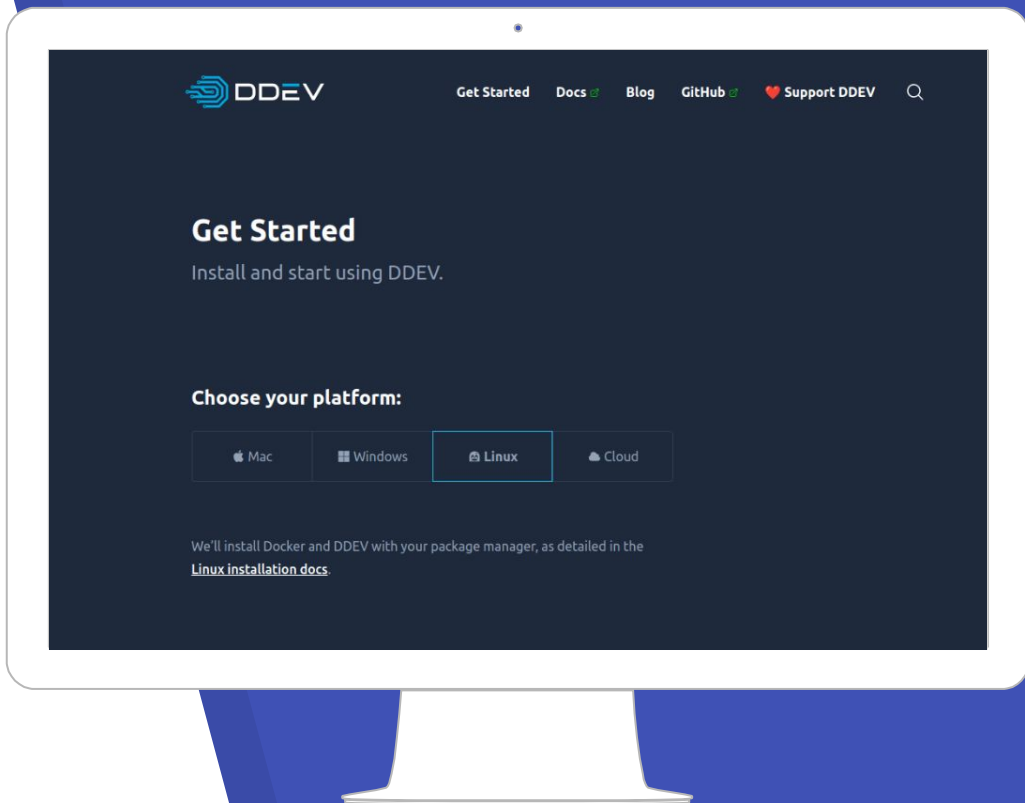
DDEV

Get Started Docs Blog GitHub Support DDEV

Get Started

Install and start using DDEV.

Choose your platform:

| Mac | Windows | Linux | Cloud |
|---|---|---|---|

We'll install Docker and DDEV with your package manager, as detailed in the Linux installation docs.